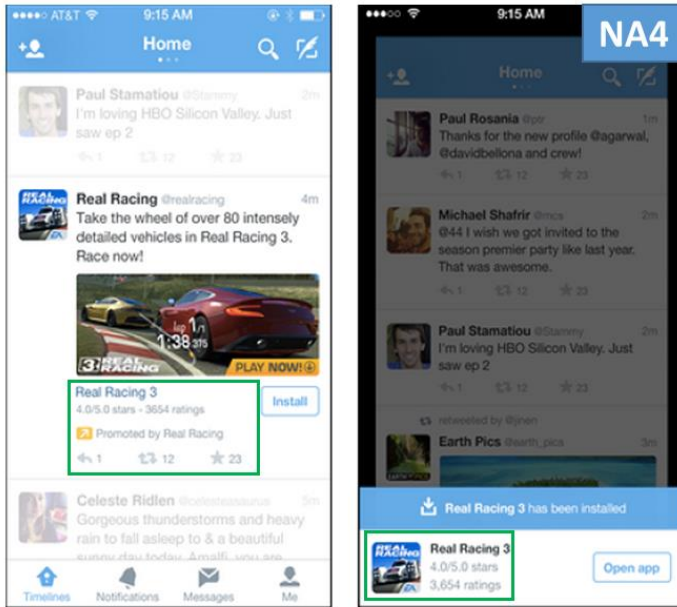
●●●●○ AT&T 9:15 AM

Home

Paul Stamatiou @Stammy 2m
I'm loving HBO Silicon Valley. Just saw ep 2

1 12 23

REAL RACING

Real Racing @realracing 4m
Take the wheel of over 80 intensely detailed vehicles in Real Racing 3. Race now!

Lap 1/1
1:38.375

3 REAL RACING

PLAY NOW!

Real Racing 3
4.0/5.0 stars • 3654 ratings

Install

Promoted by Real Racing

1 12 23

Celeste Ridlen @celestesaurus 5m
Gorgeous thunderstorms and heavy rain to fall asleep to & a beautiful sunny day. Amalfi, you are

Timelines Notifications Messages Me

●●●○○ 9:15 AM

NA4

Home

Paul Rosania @ptr 1m
Thanks for the new profile @agarwal, @davidbellona and crew!

1 12 23

Michael Shafrir @mcs 2m
@44 I wish we got invited to the season premier party like last year. That was awesome.

1 12 23

Paul Stamatiou @Stammy 2m
I'm loving HBO Silicon Valley. Just saw ep 2

1 12 23

retweeted by @jinen

Earth Pics @earth_pics 3m

Real Racing 3 has been installed

REAL RACING

Real Racing 3
4.0/5.0 stars
3,654 ratings

Open app